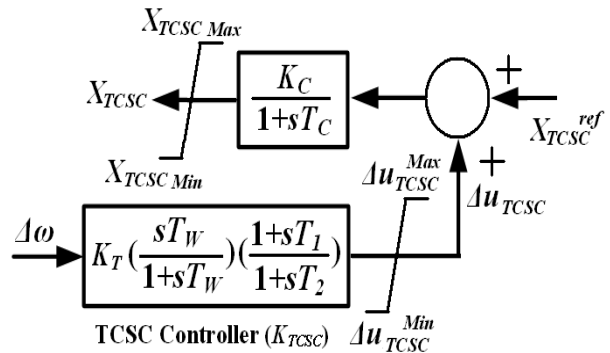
$X_{TCSC\,Max}$

$X_{TCSC}$

$\frac{K_C}{1+sT_C}$

$+$

$X_{TCSC}^{ref}$

$X_{TCSC\,Min}$

$\Delta u_{TCSC}^{Max}$

$+$

$\Delta u_{TCSC}$

$\Delta\omega$

$K_T(\frac{sT_W}{1+sT_W})(\frac{1+sT_1}{1+sT_2})$

TCSC Controller ($K_{TCSC}$)

$\Delta u_{TCSC}^{Min}$